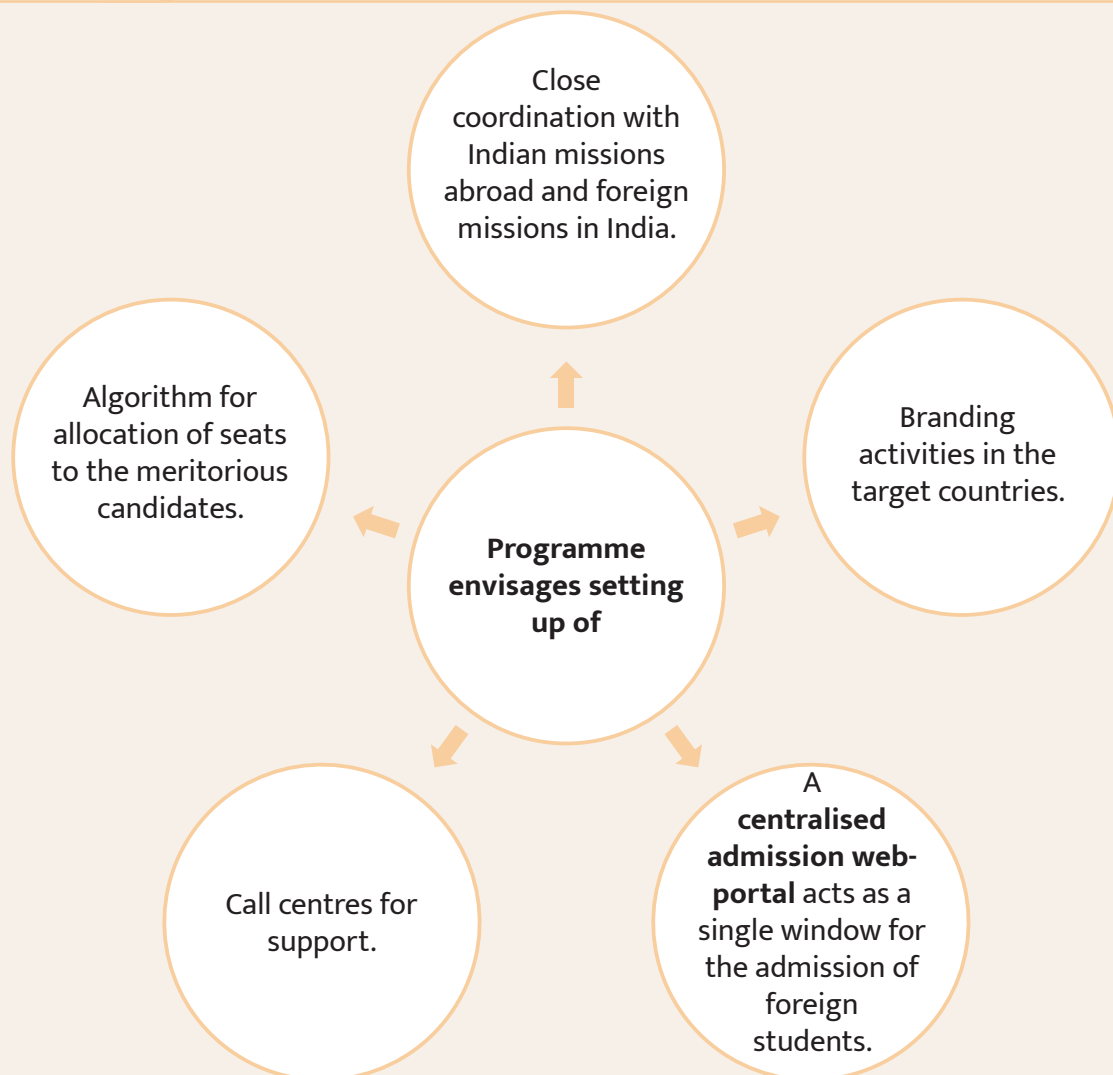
**Programme envisages setting up of**

Close coordination with Indian missions abroad and foreign missions in India.

Branding activities in the target countries.

A **centralised admission web-portal** acts as a single window for the admission of foreign students.

Call centres for support.

Algorithm for allocation of seats to the meritorious candidates.